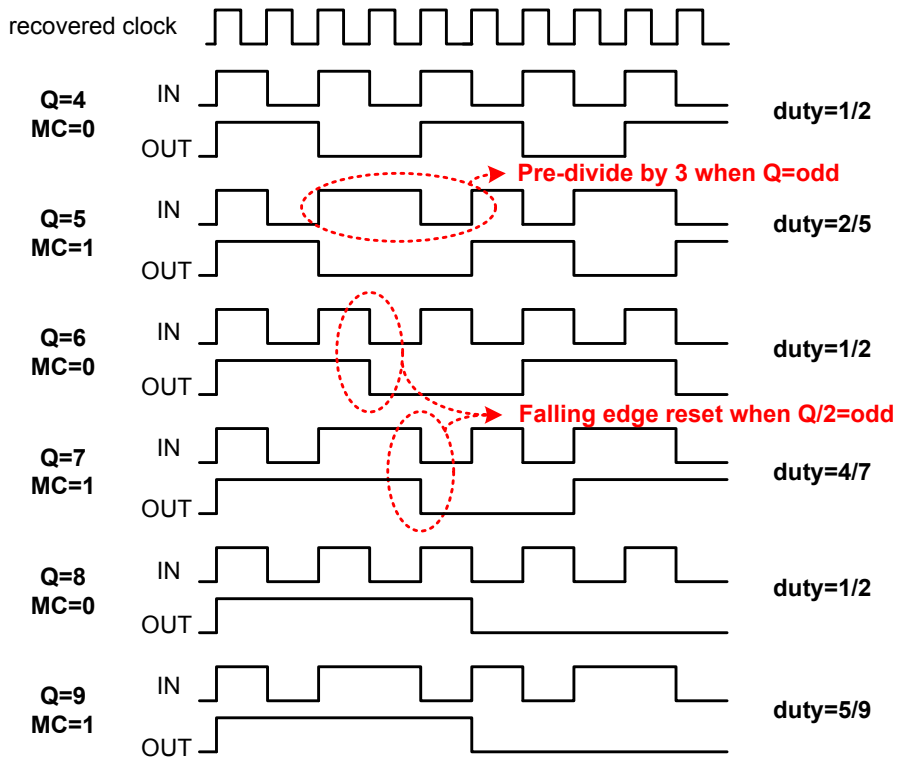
recovered clock

Q=4
MC=0
IN
OUT
duty=1/2

Pre-divide by 3 when Q=odd

Q=5
MC=1
IN
OUT
duty=2/5

Q=6
MC=0
IN
OUT
duty=1/2

Falling edge reset when Q/2=odd

Q=7
MC=1
IN
OUT
duty=4/7

Q=8
MC=0
IN
OUT
duty=1/2

Q=9
MC=1
IN
OUT
duty=5/9